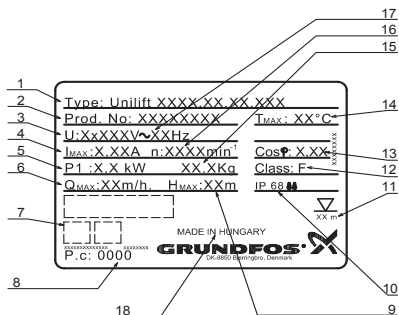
17
16
15
1
2
3
4
5
6
7
8
18
9
10
11
12
13
14

Type: Unilift XXXX.XX.XX.XXX
Prod. No: XXXXXXXX
U:XxXXXV~XXHz
$I_{MAX}$:X.XXA n:XXXXmin$^{-1}$
P1 :X.X kW XX.XKg
$Q_{MAX}$:XXm/h. $H_{MAX}$:XXm
$T_{MAX}$: XX°C
Cosφ: X.XX
Class: F
IP 68
XX m
XXXXXX
xxxxxxxxxxxx xxxxxxx
P.c: 0000
MADE IN HUNGARY
GRUNDFOS
DK-8850 Bjerringbro, Denmark